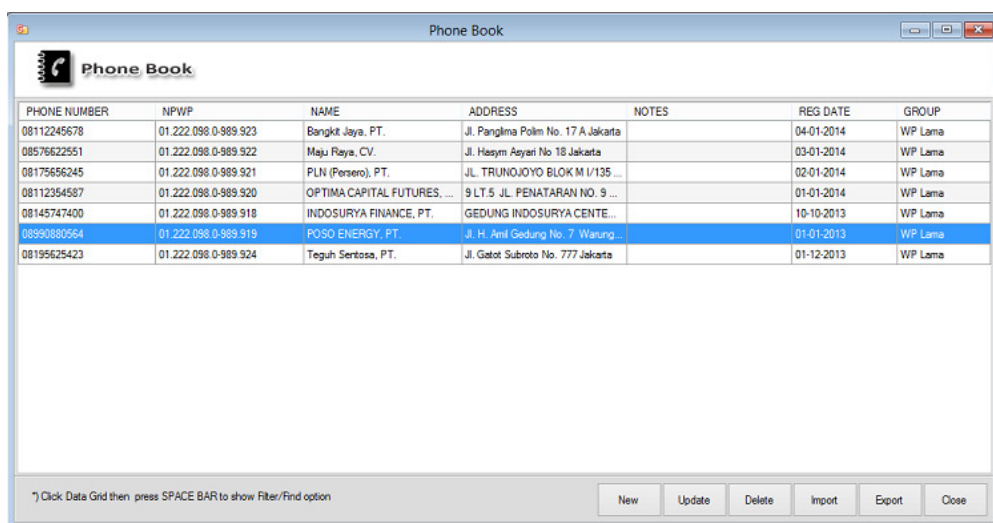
Phone Book

Phone Book

| PHONE NUMBER | NPWP | NAME | ADDRESS | NOTES | REG DATE | GROUP |
|---|---|---|---|---|---|---|
| 08112245678 | 01.222.098.0-989.923 | Bangkit Jaya, PT. | Jl. Panglima Polim No. 17 A Jakarta | | 04-01-2014 | WP Lama |
| 08576622551 | 01.222.098.0-989.922 | Maju Raya, CV. | Jl. Hasym Asyari No 18 Jakarta | | 03-01-2014 | WP Lama |
| 08175656245 | 01.222.098.0-989.921 | PLN (Persero), PT. | JL. TRUNOJOYO BLOK M I/135 ... | | 02-01-2014 | WP Lama |
| 08112354587 | 01.222.098.0-989.920 | OPTIMA CAPITAL FUTURES, ... | 9 LT.5 JL. PENATARAN NO. 9 ... | | 01-01-2014 | WP Lama |
| 08145747400 | 01.222.098.0-989.918 | INDOSURYA FINANCE, PT. | GEDUNG INDOSURYA CENTE... | | 10-10-2013 | WP Lama |
| 08990880564 | 01.222.098.0-989.919 | POSO ENERGY, PT. | Jl. H. Amil Gedung No. 7 Warung... | | 01-01-2013 | WP Lama |
| 08195625423 | 01.222.098.0-989.924 | Teguh Sentosa, PT. | Jl. Gatot Subroto No. 777 Jakarta | | 01-12-2013 | WP Lama |

*) Click Data Grid then press SPACE BAR to show Filter/Find option

New Update Delete Import Export Close